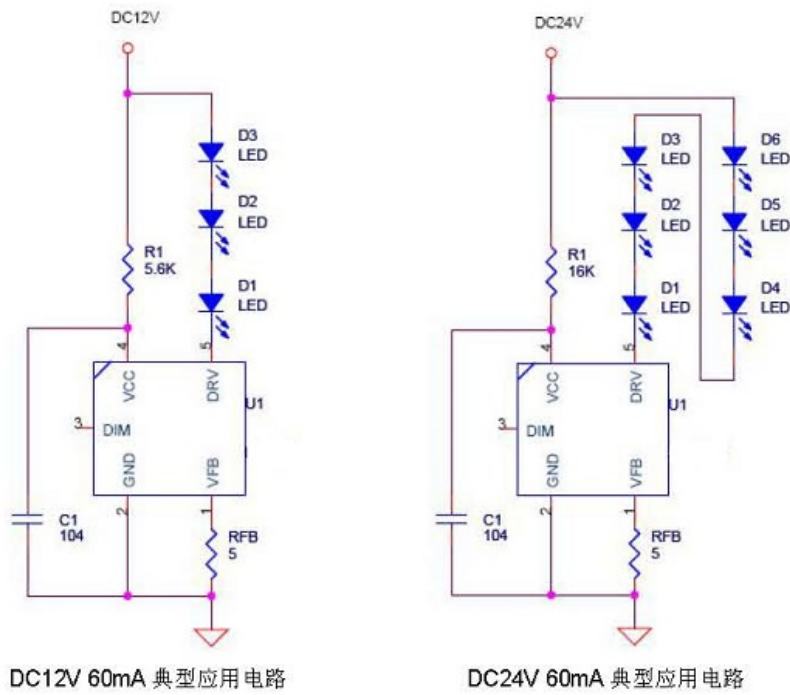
DC12V

D3
LED

D2
LED

R1
5.6K

D1
LED

4
5
VCC
DRV
U1
3
DIM
GND
VFB
2
1

C1
104

RFB
5

DC12V 60mA 典型应用电路

DC24V

D3
LED

D6
LED

D2
LED

D5
LED

R1
16K

D1
LED

D4
LED

4
5
VCC
DRV
U1
3
DIM
GND
VFB
2
1

C1
104

RFB
5

DC24V 60mA 典型应用电路